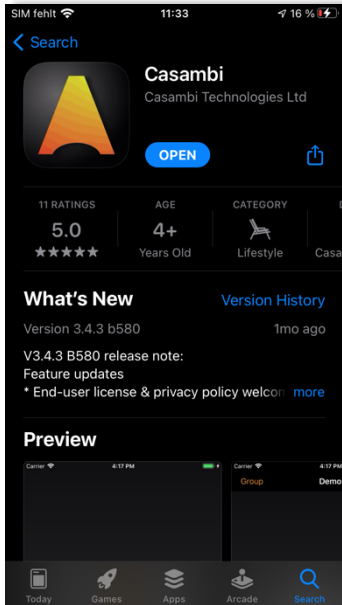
SIM fehlt 11:33 16 %

< Search

Casambi
Casambi Technologies Ltd

OPEN

11 RATINGS
5.0
★★★★★

AGE
4+
Years Old

CATEGORY
Lifestyle

D
Casa

What's New
Version History

Version 3.4.3 b580
1mo ago

V3.4.3 B580 release note:
Feature updates
* End-user license & privacy policy welcon more

Preview

Carrier 4:17 PM

Carrier 4:17 PM
Group Demo

Today Games Apps Arcade Search